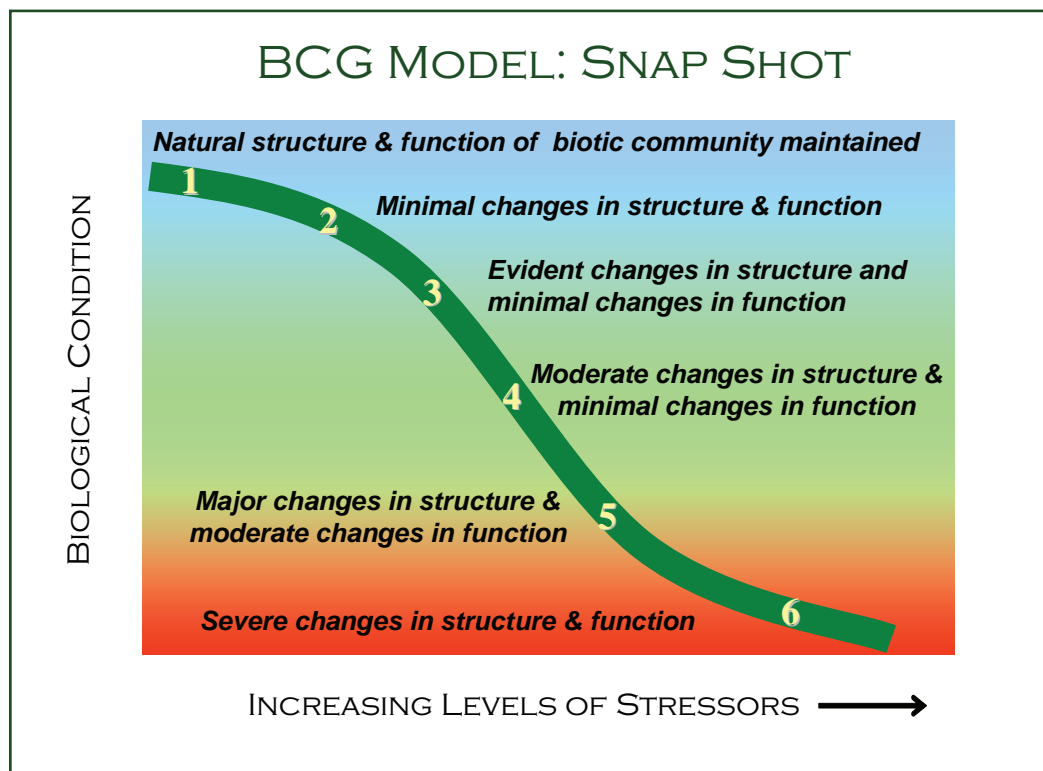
BCG Model: Snap Shot

Natural structure & function of biotic community maintained

1

2

Minimal changes in structure & function

3

Evident changes in structure and minimal changes in function

4

Moderate changes in structure & minimal changes in function

Major changes in structure & moderate changes in function

5

Severe changes in structure & function

6

Biological Condition

Increasing Levels of Stressors